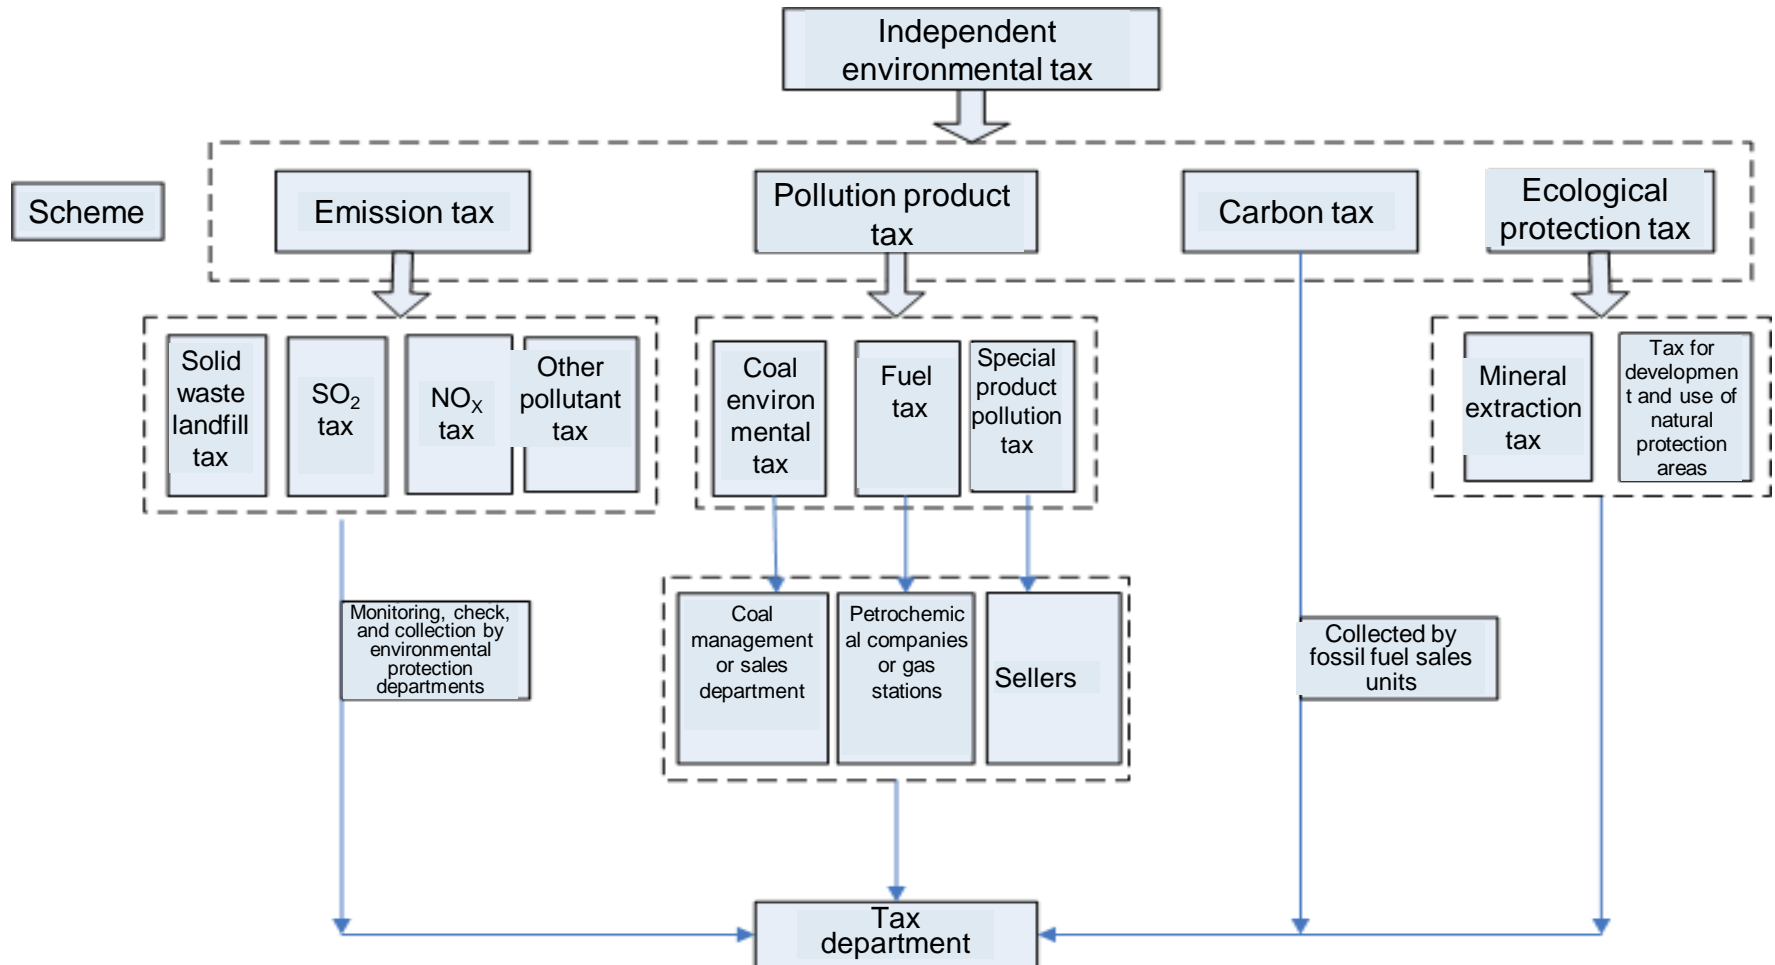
Independent environmental tax

Scheme

Emission tax

Pollution product tax

Carbon tax

Ecological protection tax

Solid waste landfill tax

$SO_2$ tax

$NO_X$ tax

Other pollutant tax

Coal environmental tax

Fuel tax

Special product pollution tax

Mineral extraction tax

Tax for development and use of natural protection areas

Monitoring, check, and collection by environmental protection departments

Coal management or sales department

Petrochemical companies or gas stations

Sellers

Collected by fossil fuel sales units

Tax department